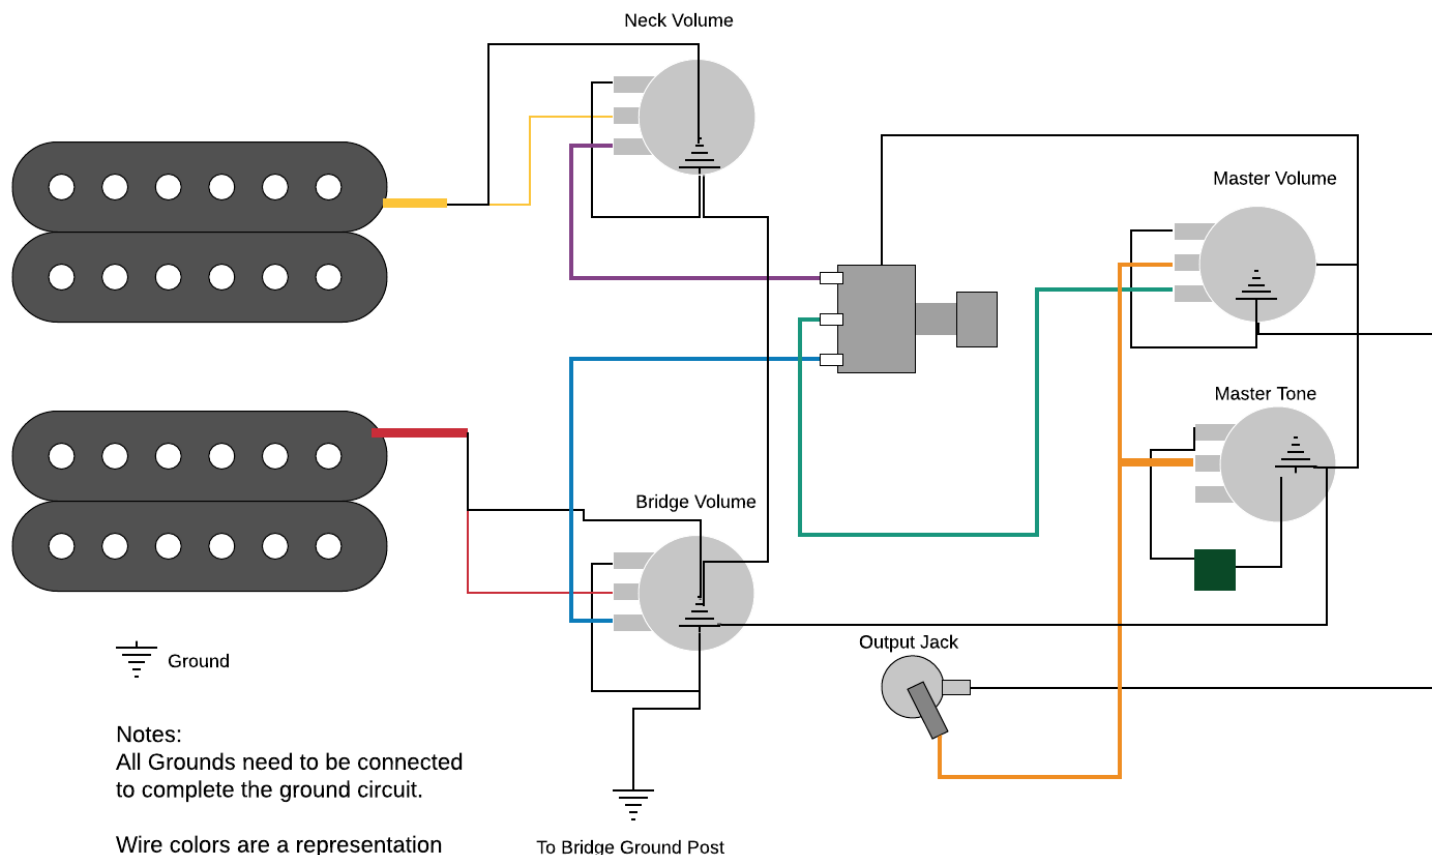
Neck Volume

Master Volume

Master Tone

Bridge Volume

Output Jack

Ground

Notes:
All Grounds need to be connected to complete the ground circuit.

Wire colors are a representation

To Bridge Ground Post